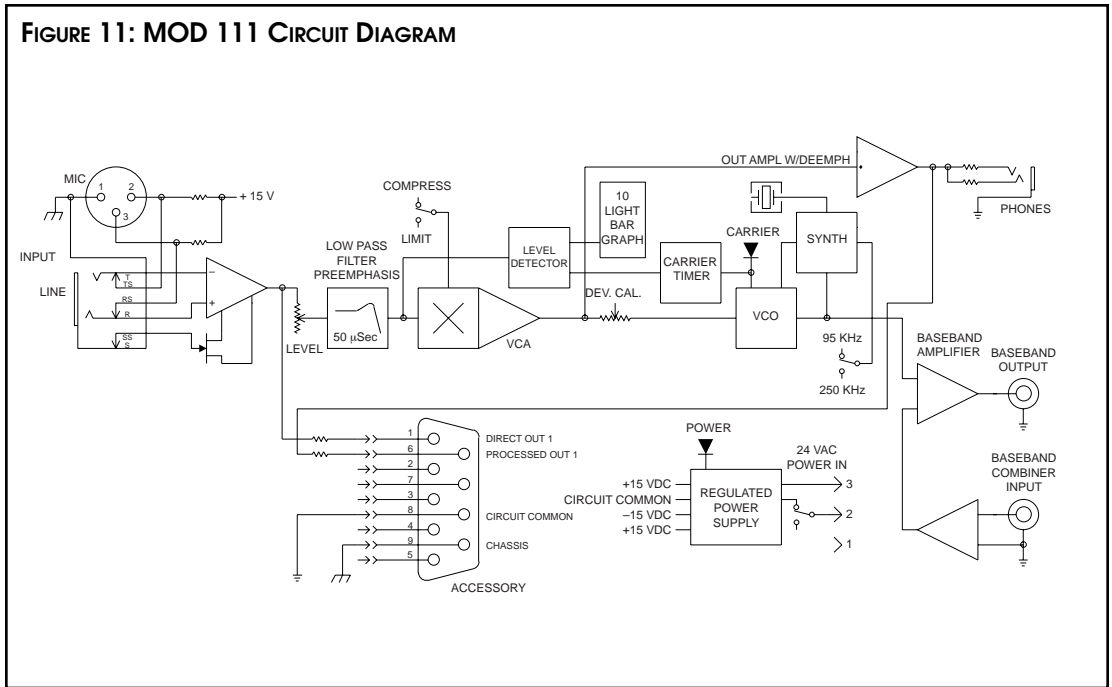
FIGURE 11: MOD 111 CIRCUIT DIAGRAM

MIC
1
2
3
+ 15 V
INPUT
LINE
T
TS
RS
R
SS
S
−
+
LEVEL
COMPRESS
LIMIT
LOW PASS FILTER PREEMPHASIS
50 µSec
VCA
LEVEL DETECTOR
10 LIGHT BAR GRAPH
OUT AMPL W/DEEMPH
CARRIER TIMER
CARRIER
DEV. CAL.
VCO
SYNTH
95 KHz
250 KHz
PHONES
BASEBAND AMPLIFIER
BASEBAND OUTPUT
BASEBAND COMBINER INPUT
1
6
2
7
3
8
4
9
5
DIRECT OUT 1
PROCESSED OUT 1
CIRCUIT COMMON
CHASSIS
ACCESSORY
POWER
24 VAC POWER IN
+15 VDC
CIRCUIT COMMON
−15 VDC
+15 VDC
REGULATED POWER SUPPLY
3
2
1